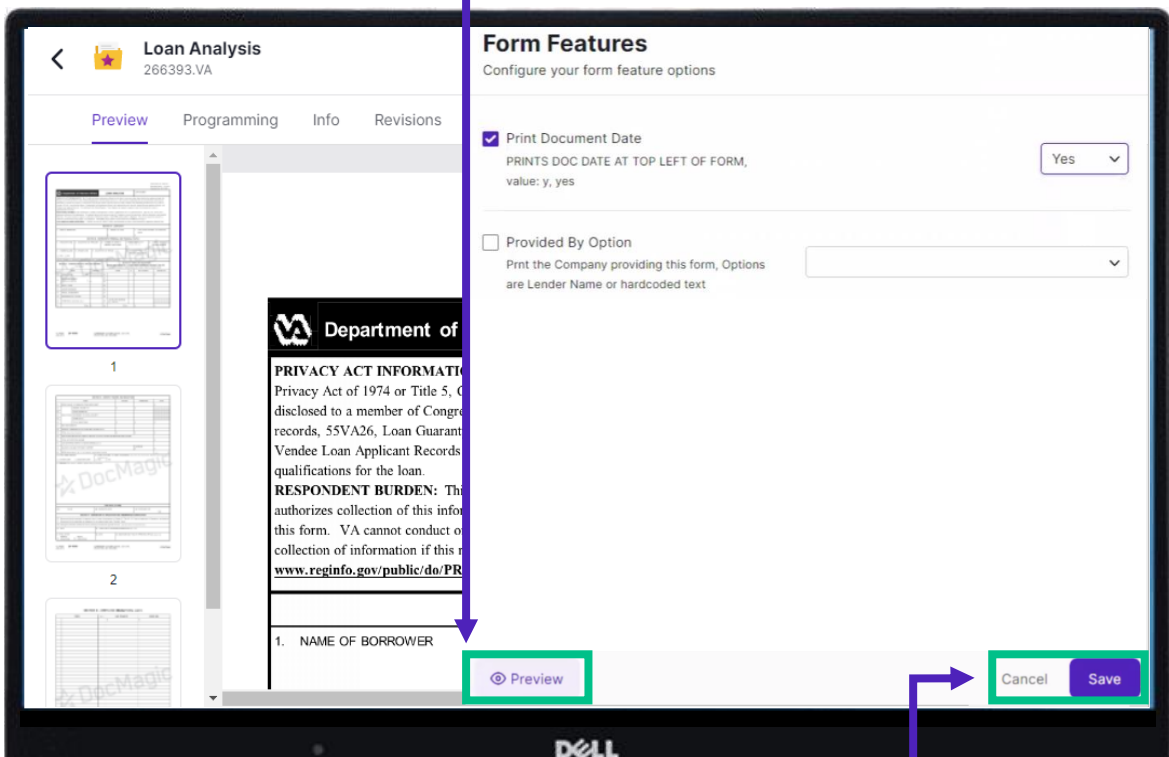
Loan Analysis
266393.VA

Preview Programming Info Revisions

1

2

Department of

PRIVACY ACT INFORMATIO
Privacy Act of 1974 or Title 5, C
disclosed to a member of Congre
records, 55VA26, Loan Guarant
Vendee Loan Applicant Records
qualifications for the loan.
RESPONDENT BURDEN: Thi
authorizes collection of this infor
this form. VA cannot conduct o
collection of information if this r
www.reginfo.gov/public/do/PR

1. NAME OF BORROWER

Form Features
Configure your form feature options

Print Document Date
PRINTS DOC DATE AT TOP LEFT OF FORM, value: y, yes

Yes

Provided By Option
Prnt the Company providing this form, Options are Lender Name or hardcoded text

Preview

Cancel Save

DELL